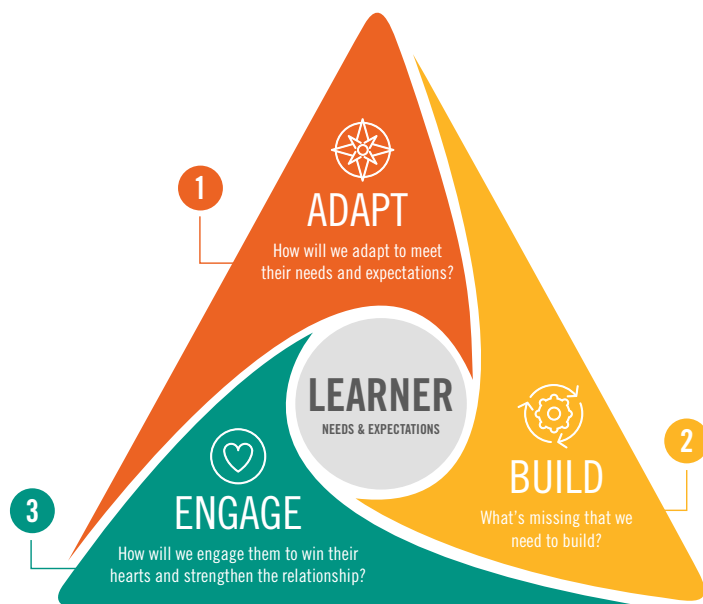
1

ADAPT

How will we adapt to meet their needs and expectations?

LEARNER

NEEDS & EXPECTATIONS

2

BUILD

What's missing that we need to build?

3

ENGAGE

How will we engage them to win their hearts and strengthen the relationship?